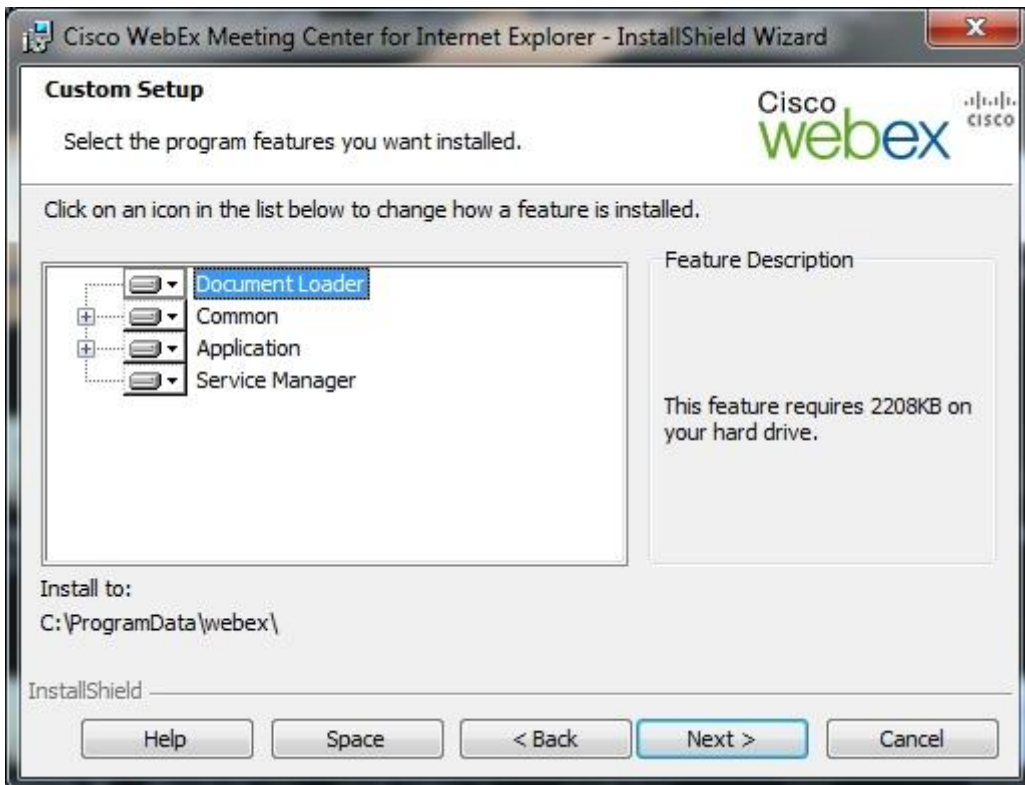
Cisco WebEx Meeting Center for Internet Explorer - InstallShield Wizard

Custom Setup

Select the program features you want installed.

Cisco webex cisco

Click on an icon in the list below to change how a feature is installed.

Document Loader
Common
Application
Service Manager

Feature Description

This feature requires 2208KB on your hard drive.

Install to:
C:\ProgramData\webex\

InstallShield

Help
Space
< Back
Next >
Cancel